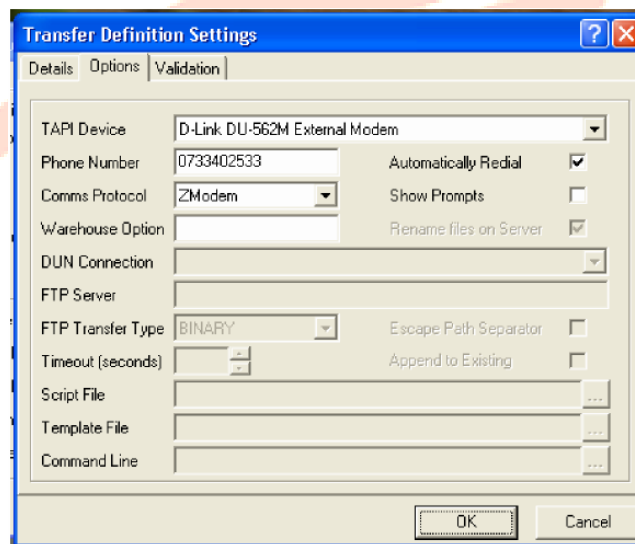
Transfer Definition Settings

?

Details | Options | Validation

TAPI Device D-Link DU-562M External Modem

Phone Number 0733402533

Automatically Redial

Comms Protocol ZModem

Show Prompts

Warehouse Option

Rename files on Server

DUN Connection

FTP Server

FTP Transfer Type BINARY

Escape Path Separator

Timeout (seconds)

Append to Existing

Script File ...

Template File ...

Command Line ...

OK

Cancel